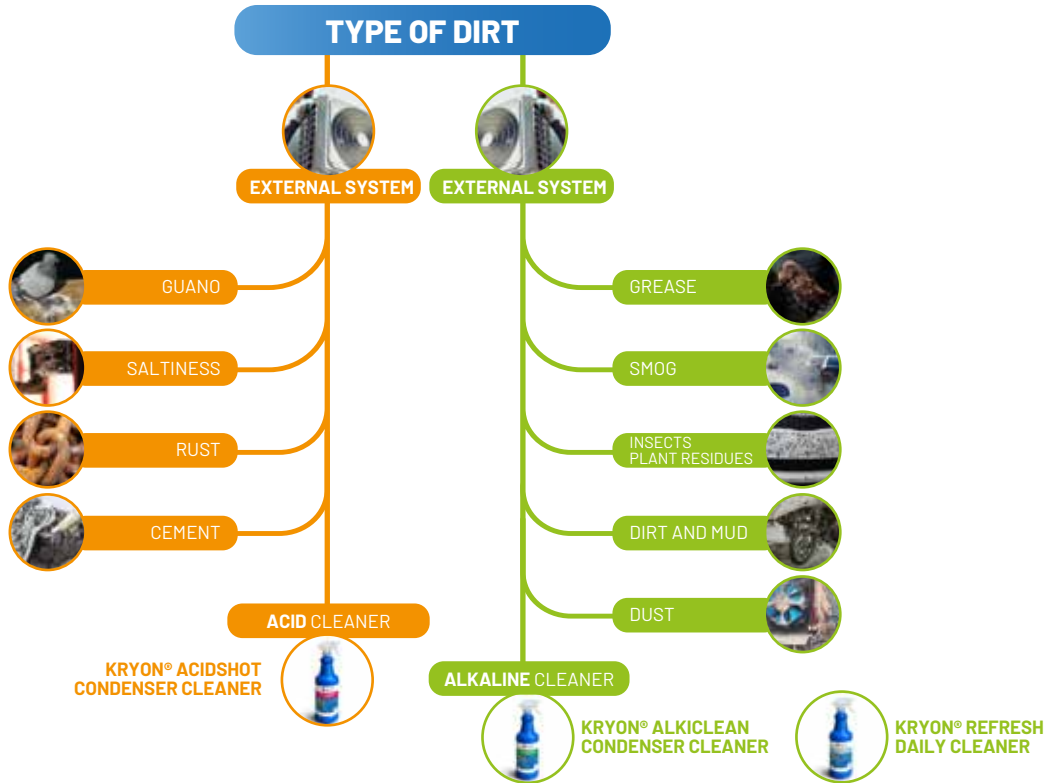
TYPE OF DIRT

EXTERNAL SYSTEM

GUANO

SALTINESS

RUST

CEMENT

ACID CLEANER

KRYON® ACIDSHOT CONDENSER CLEANER

EXTERNAL SYSTEM

GREASE

SMOG

INSECTS PLANT RESIDUES

DIRT AND MUD

DUST

ALKALINE CLEANER

KRYON® ALKICLEAN CONDENSER CLEANER

KRYON® REFRESH DAILY CLEANER